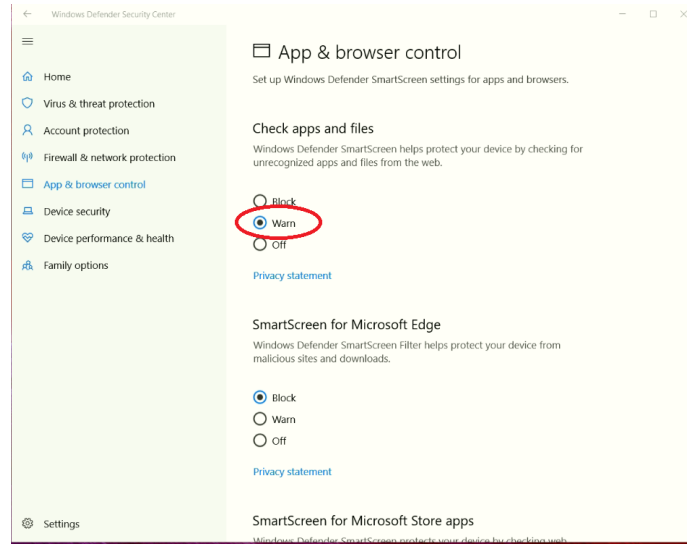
Windows Defender Security Center

Home
Virus & threat protection
Account protection
Firewall & network protection
App & browser control
Device security
Device performance & health
Family options

Settings

App & browser control

Set up Windows Defender SmartScreen settings for apps and browsers.

Check apps and files

Windows Defender SmartScreen helps protect your device by checking for unrecognized apps and files from the web.

Block
Warn
Off

Privacy statement

SmartScreen for Microsoft Edge

Windows Defender SmartScreen Filter helps protect your device from malicious sites and downloads.

Block
Warn
Off

Privacy statement

SmartScreen for Microsoft Store apps

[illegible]